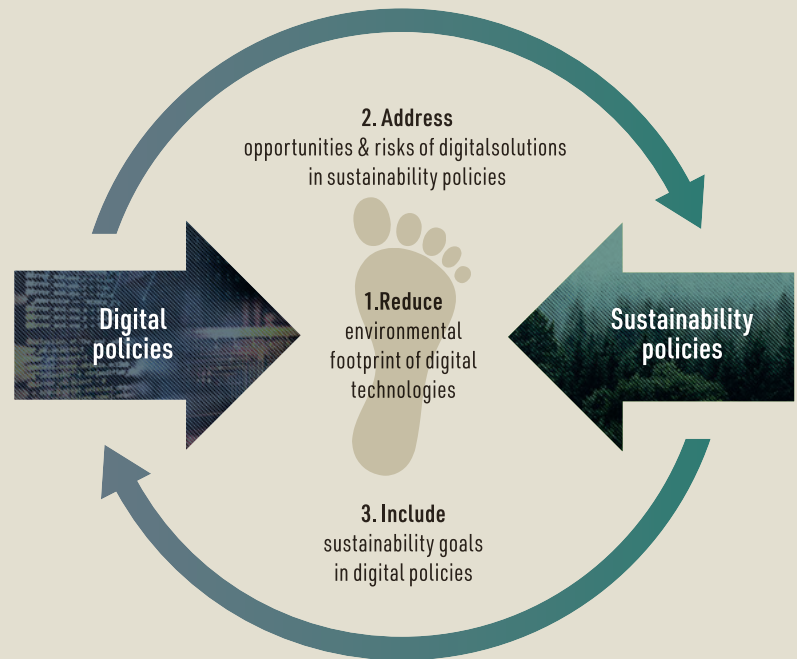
2. Address
opportunities & risks of digitalsolutions in sustainability policies

Digital policies

1.Reduce
environmental footprint of digital technologies

Sustainability policies

3. Include
sustainability goals in digital policies